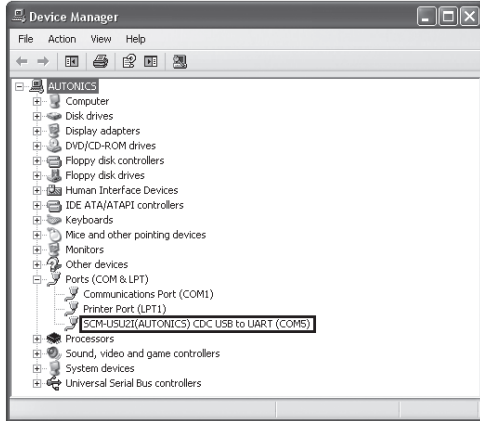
Device Manager
File Action View Help
AUTONICS
Computer
Disk drives
Display adapters
DVD/CD-ROM drives
Floppy disk controllers
Floppy disk drives
Human Interface Devices
IDE ATA/ATAPI controllers
Keyboards
Mice and other pointing devices
Monitors
Other devices
Ports (COM & LPT)
Communications Port (COM1)
Printer Port (LPT1)
SCM-USU2I(AUTONICS) CDC USB to UART (COM5)
Processors
Sound, video and game controllers
System devices
Universal Serial Bus controllers